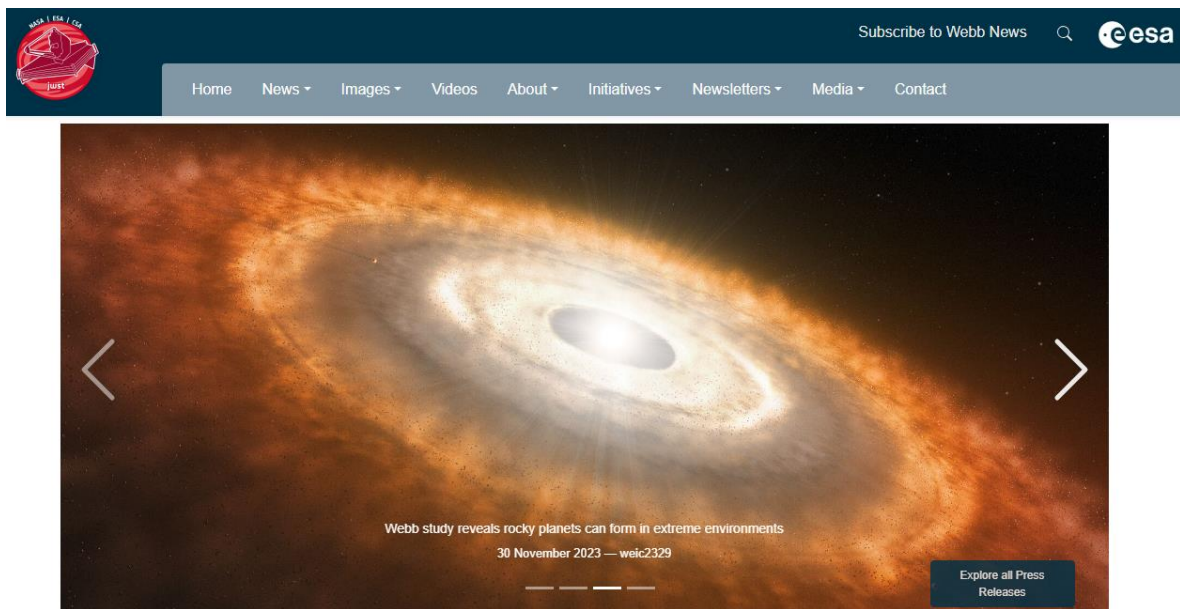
NASA | ESA | CSA
JWST

Subscribe to Webb News

esa

Home News Images Videos About Initiatives Newsletters Media Contact

Webb study reveals rocky planets can form in extreme environments

30 November 2023 — weic2329

Explore all Press Releases